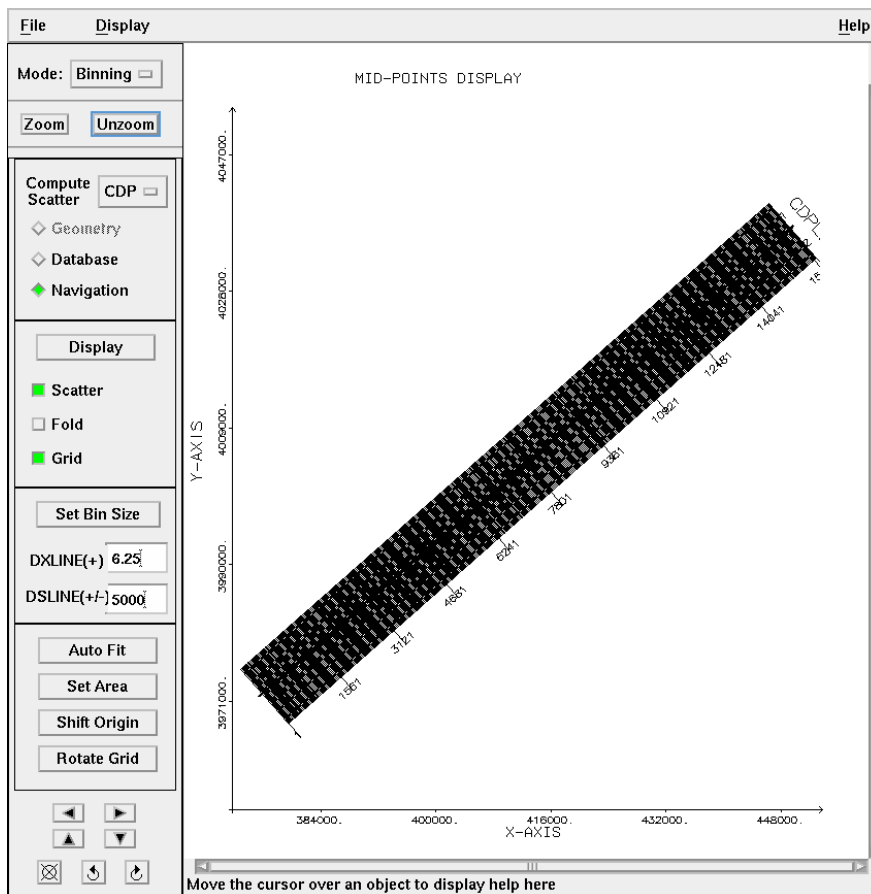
File Display Help

Mode: Binning

Zoom Unzoom

Compute Scatter CDP

Geometry

Database

Navigation

Display

Scatter

Fold

Grid

Set Bin Size

DXLINE(+) 6.25

DSLINE(+/-) 5000

Auto Fit

Set Area

Shift Origin

Rotate Grid

MID-POINTS DISPLAY

4047000.

4028000.

4009000.

3990000.

3971000.

Y-AXIS

CDPL

15

14041

12481

10921

9361

7801

6241

4681

3121

1561

384000.

400000.

416000.

432000.

448000.

X-AXIS

Move the cursor over an object to display help here